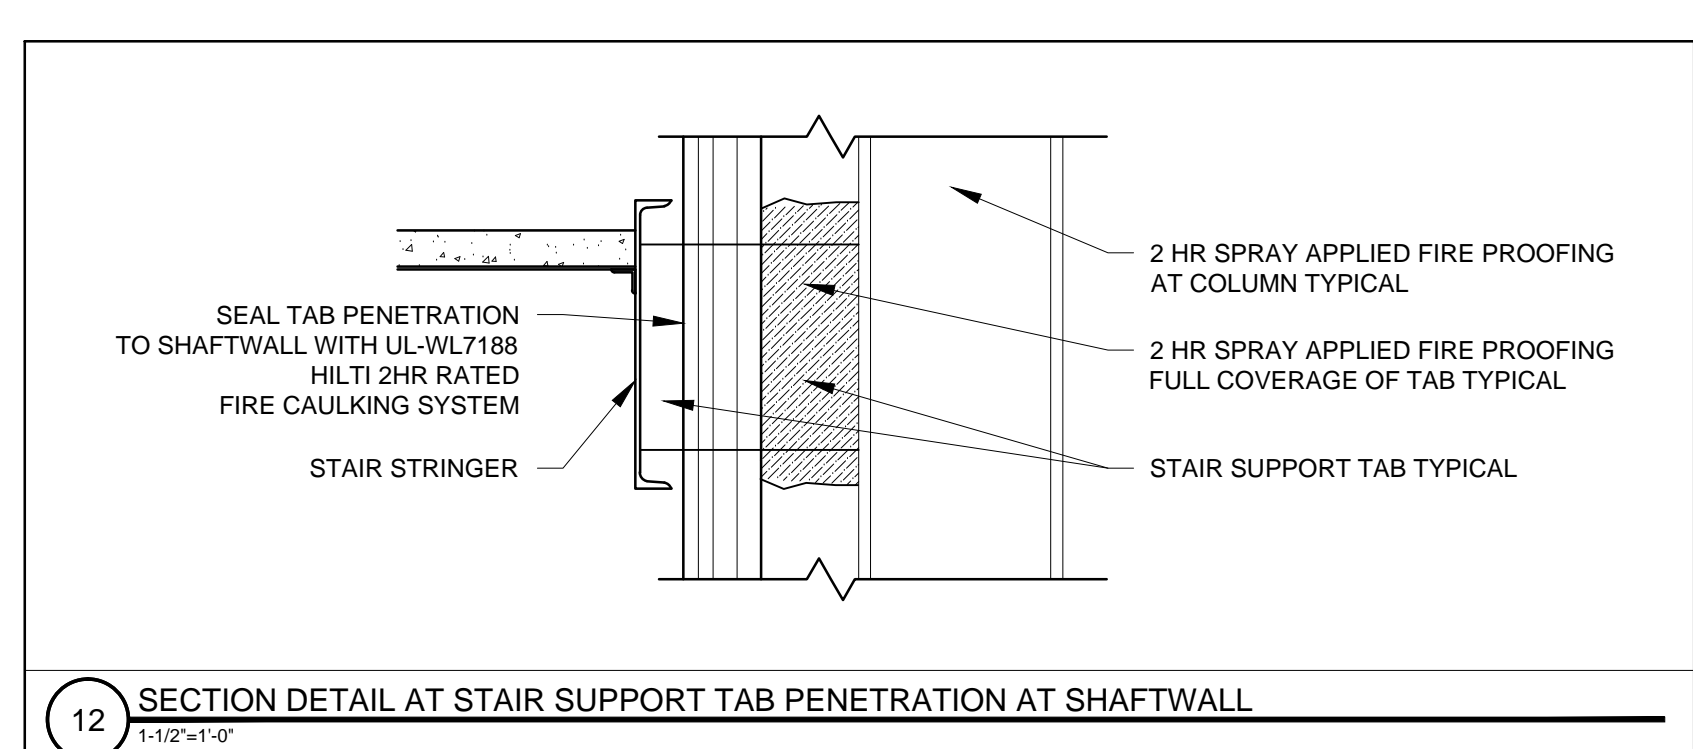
2 HR SPRAY APPLIED FIRE PROOFING AT COLUMN TYPICAL

SEAL TAB PENETRATION TO SHAFTWALL WITH UL-WL7188 HILTI 2HR RATED FIRE CAULKING SYSTEM

2 HR SPRAY APPLIED FIRE PROOFING FULL COVERAGE OF TAB TYPICAL

STAIR STRINGER

STAIR SUPPORT TAB TYPICAL

12

SECTION DETAIL AT STAIR SUPPORT TAB PENETRATION AT SHAFTWALL

1-1/2"=1'-0"